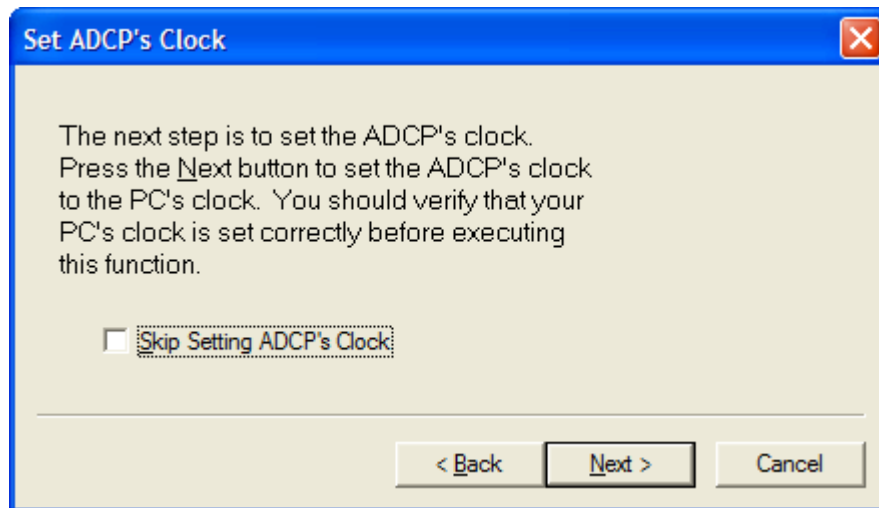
Set ADCP's Clock

The next step is to set the ADCP's clock. Press the Next button to set the ADCP's clock to the PC's clock. You should verify that your PC's clock is set correctly before executing this function.

Skip Setting ADCP's Clock

< Back
Next >
Cancel